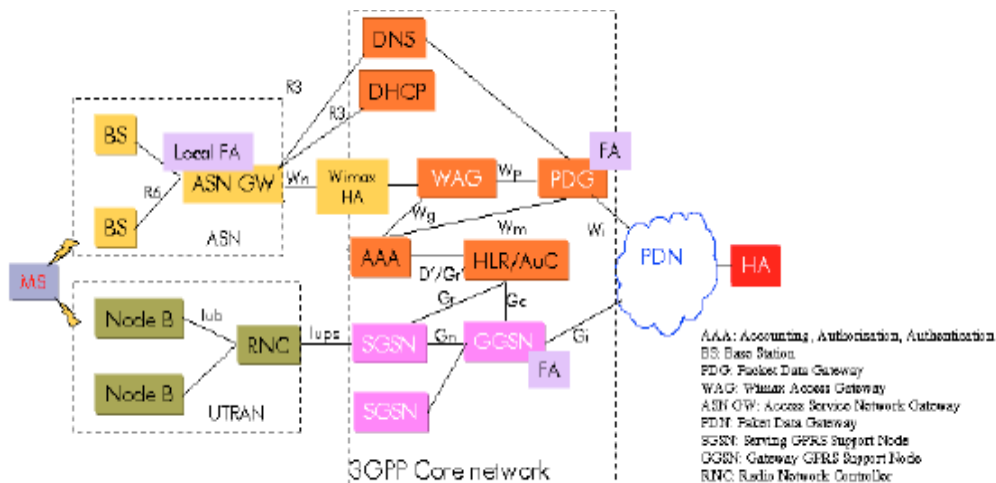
DNS

DHCP

R3

R3

BS

Local FA

ASN GW

R6

BS

ASN

Wn

Wimax HA

WAG

Wp

PDG

FA

Wg

Wm

Wi

AAA

HLR/AuC

D'/Gr'

PDN

HA

MS

Node B

Iub

RNC

Iups

SGSN

Gr

Gc

Gn

GGSN

Gi

FA

Node B

UTRAN

SGSN

3GPP Core network

AAA: Accounting, Authorization, Authentication
BS: Base Station
PDG: Packet Data Gateway
WAG: Wimax Access Gateway
ASN GW: Access Service Network Gateway
PDN: Paket Data Gateway
SGSN: Serving GPRS Support Node
GGSN: Gateway GPRS Support Node
RNC: Radio Network Controller